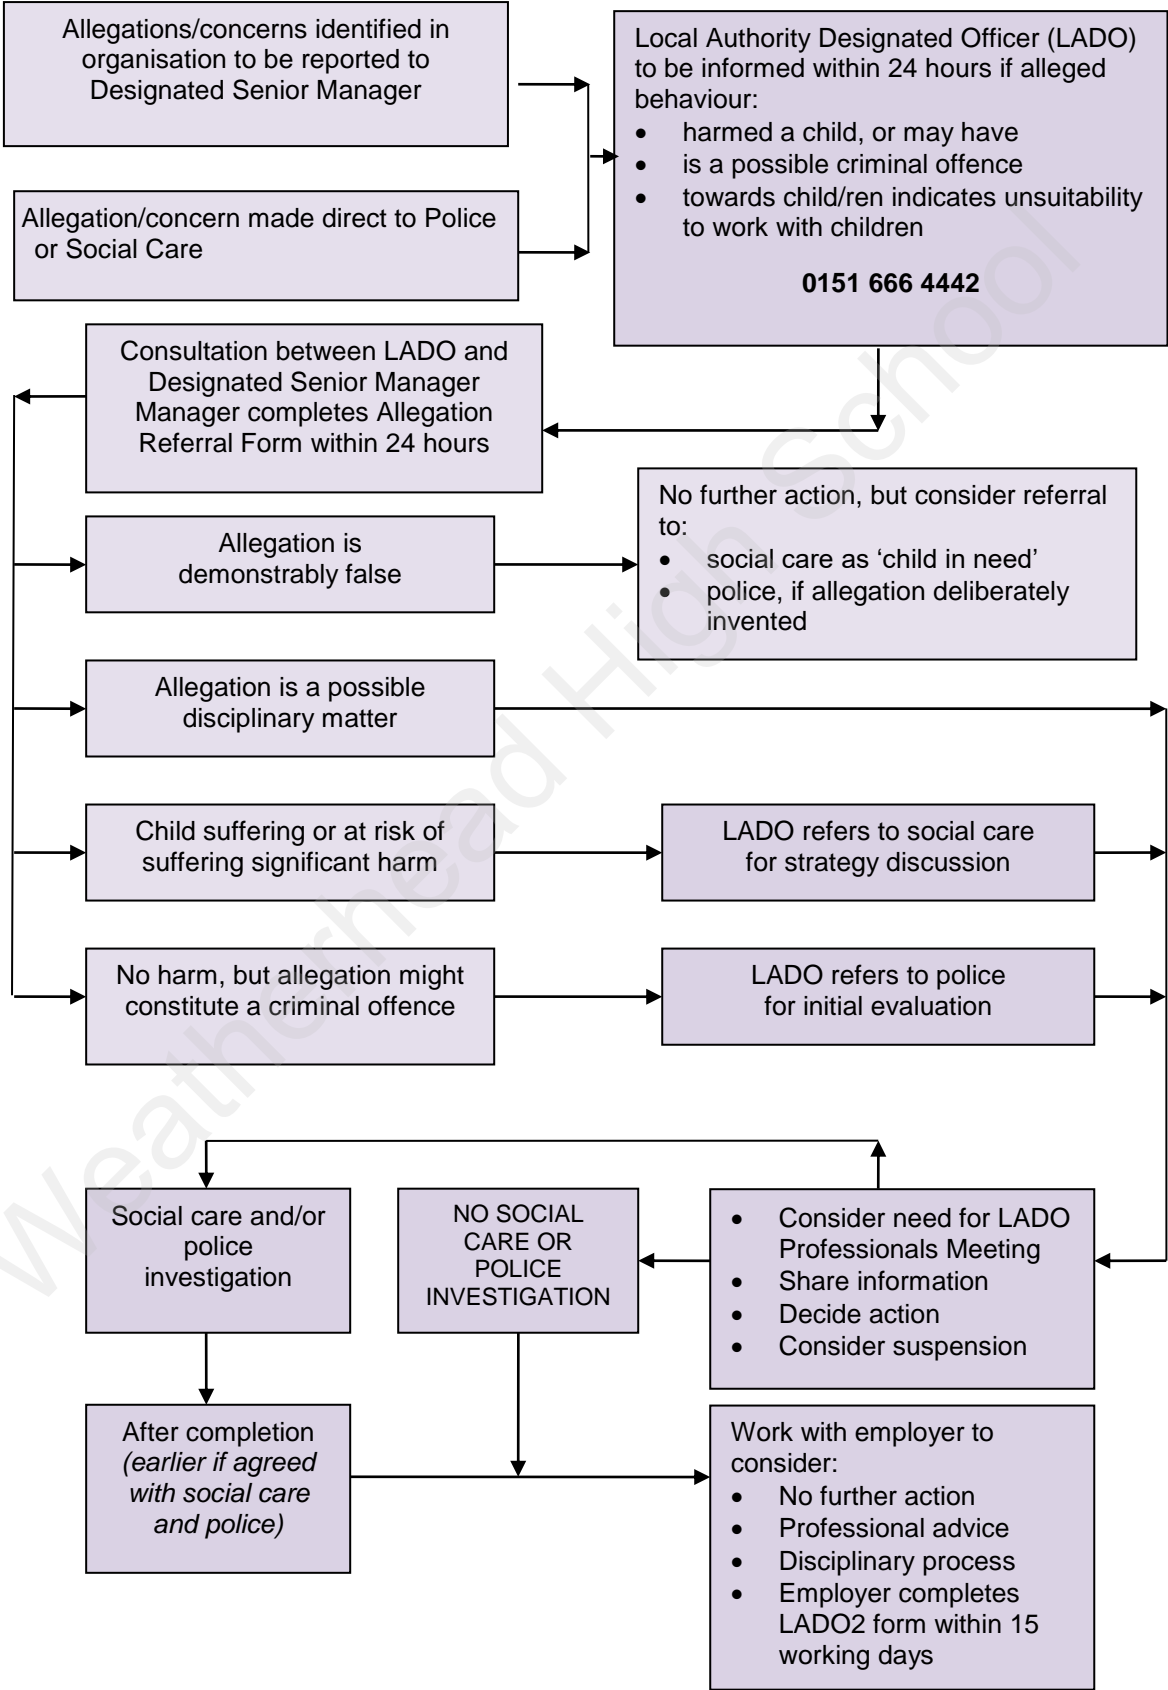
Allegations/concerns identified in organisation to be reported to Designated Senior Manager

Allegation/concern made direct to Police or Social Care

Local Authority Designated Officer (LADO) to be informed within 24 hours if alleged behaviour:
- harmed a child, or may have
- is a possible criminal offence
- towards child/ren indicates unsuitability to work with children

**0151 666 4442**

Consultation between LADO and Designated Senior Manager Manager completes Allegation Referral Form within 24 hours

Allegation is demonstrably false

No further action, but consider referral to:
- social care as 'child in need'
- police, if allegation deliberately invented

Allegation is a possible disciplinary matter

Child suffering or at risk of suffering significant harm

LADO refers to social care for strategy discussion

No harm, but allegation might constitute a criminal offence

LADO refers to police for initial evaluation

Social care and/or police investigation

NO SOCIAL CARE OR POLICE INVESTIGATION

- Consider need for LADO Professionals Meeting
- Share information
- Decide action
- Consider suspension

After completion *(earlier if agreed with social care and police)*

Work with employer to consider:
- No further action
- Professional advice
- Disciplinary process
- Employer completes LADO2 form within 15 working days

Weatherhead High School